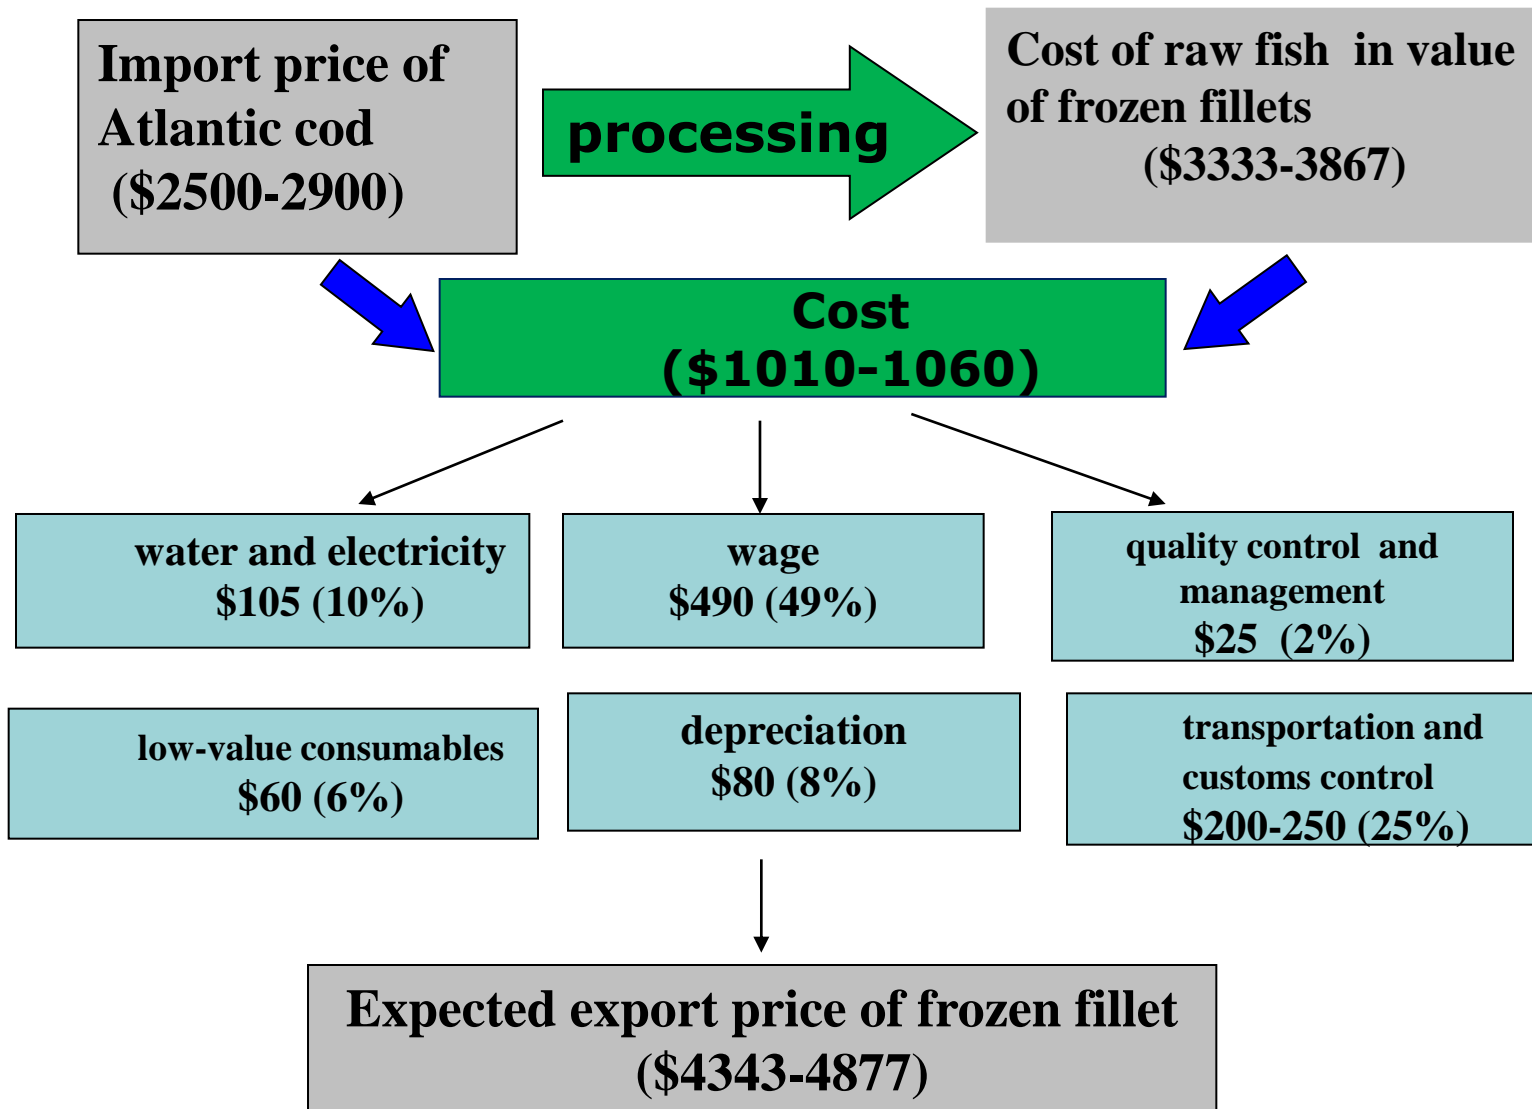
Import price of Atlantic cod ($2500-2900)

processing

Cost of raw fish in value of frozen fillets ($3333-3867)

Cost ($1010-1060)

water and electricity $105 (10%)

wage $490 (49%)

quality control and management $25 (2%)

low-value consumables $60 (6%)

depreciation $80 (8%)

transportation and customs control $200-250 (25%)

Expected export price of frozen fillet ($4343-4877)